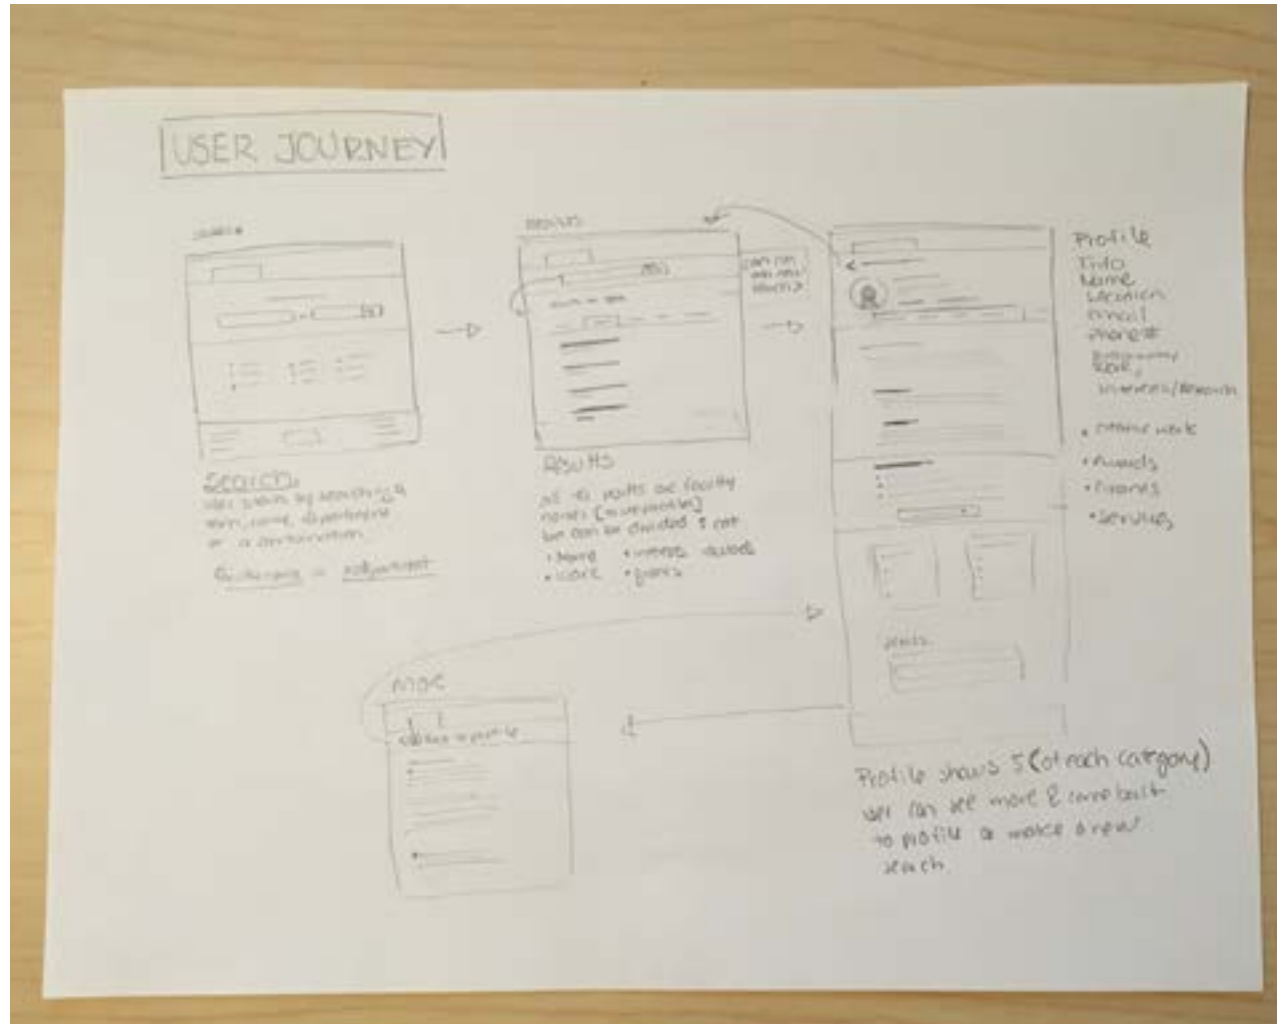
USER JOURNEY

search

Search
user starts by searching a term, name, department or a combination

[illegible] = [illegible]

results

user can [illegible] results

Results
all the results are faculty names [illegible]
user can be divided 5 cat
• Name • interests, awards
• work • grants

Profile
Info
Name
Location
email
Phone #
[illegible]
work
interests/research
• creative work
• Awards
• Grants
• Services

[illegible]

More
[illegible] to profile

Profile shows 5 (of each category)
user can see more & come back to profile or make a new search.